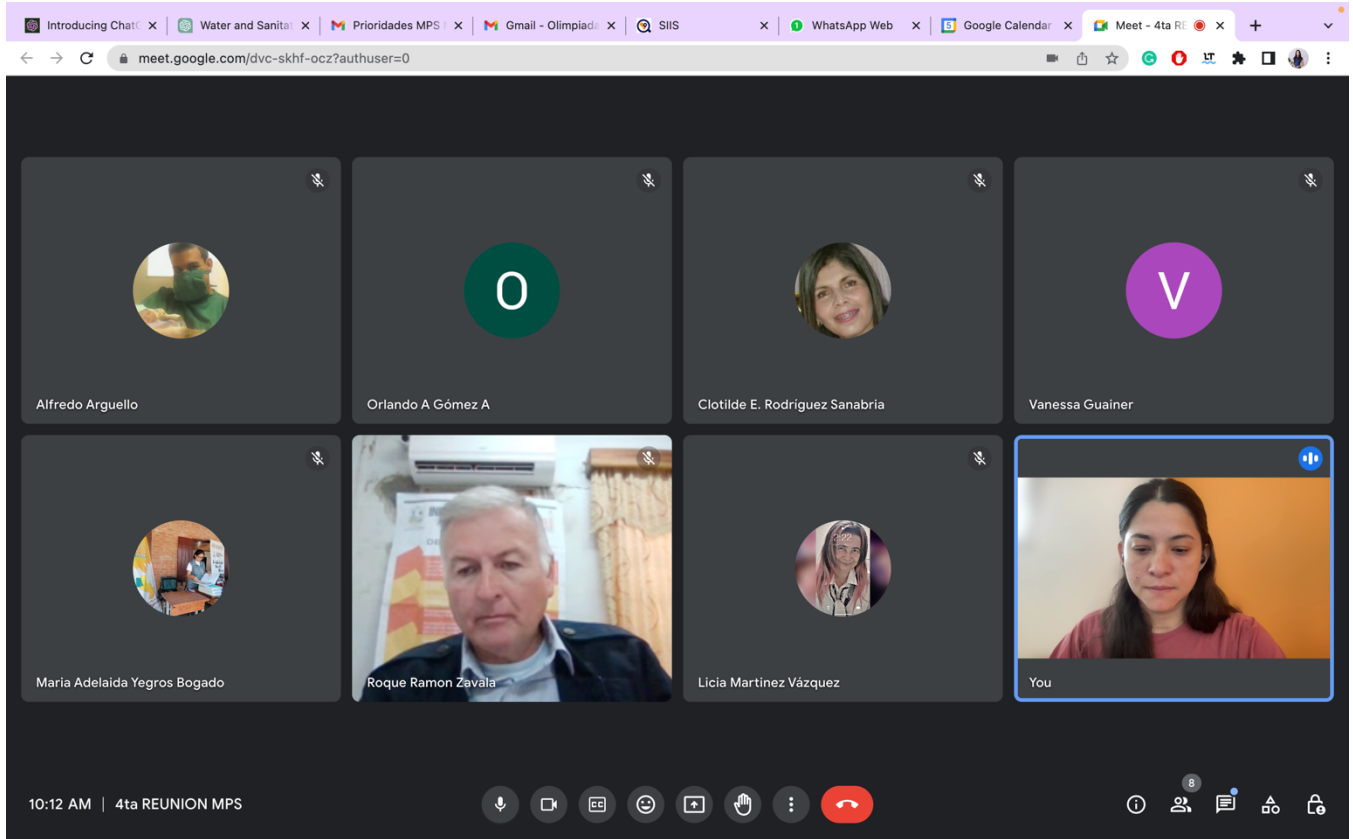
Introducing ChatG ×
Water and Sanitat ×
Prioridades MPS ×
Gmail - Olimpiada ×
SIIS ×
WhatsApp Web ×
Google Calendar ×
Meet - 4ta RE ×
+

meet.google.com/dvc-skhf-ocz?authuser=0

O

V

Alfredo Arguello
Orlando A Gómez A
Clotilde E. Rodríguez Sanabria
Vanessa Guainer

Maria Adelaida Yegros Bogado
Roque Ramon Zavala
Licia Martinez Vázquez
You

10:12 AM | 4ta REUNION MPS

8